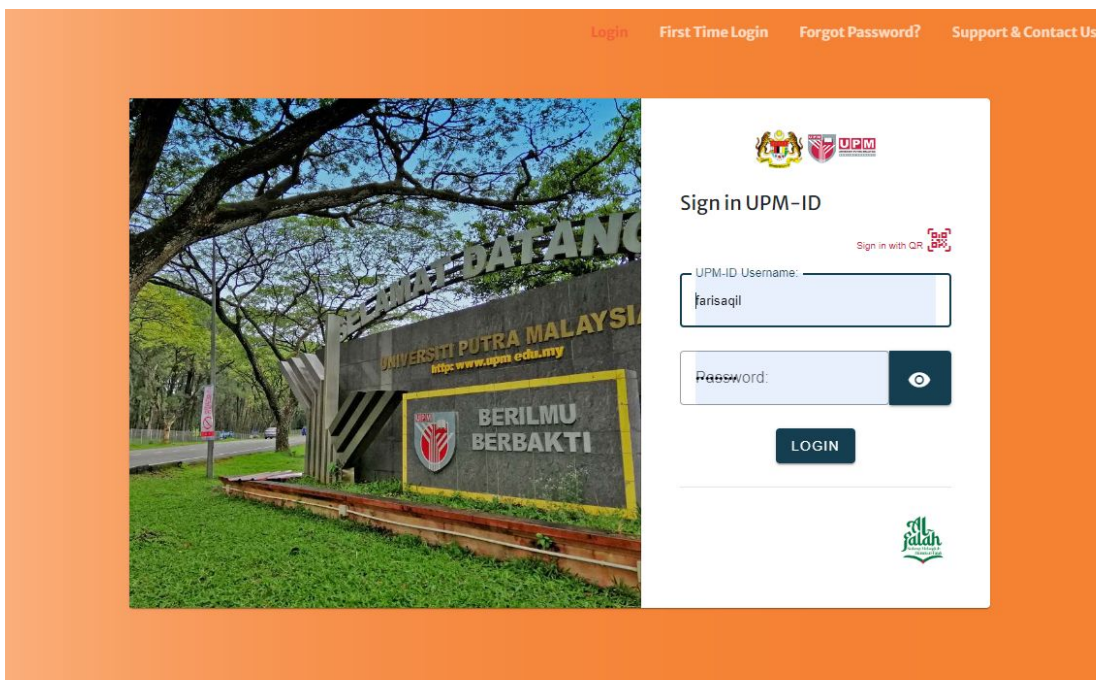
Login First Time Login Forgot Password? Support & Contact Us

SELAMAT DATANG
UNIVERSITI PUTRA MALAYSIA
http://www.upm.edu.my
BERILMU
BERBAKTI

UPM

Sign in UPM-ID

Sign in with QR

UPM-ID Username:
farisaqil

Password:

LOGIN

Al falah